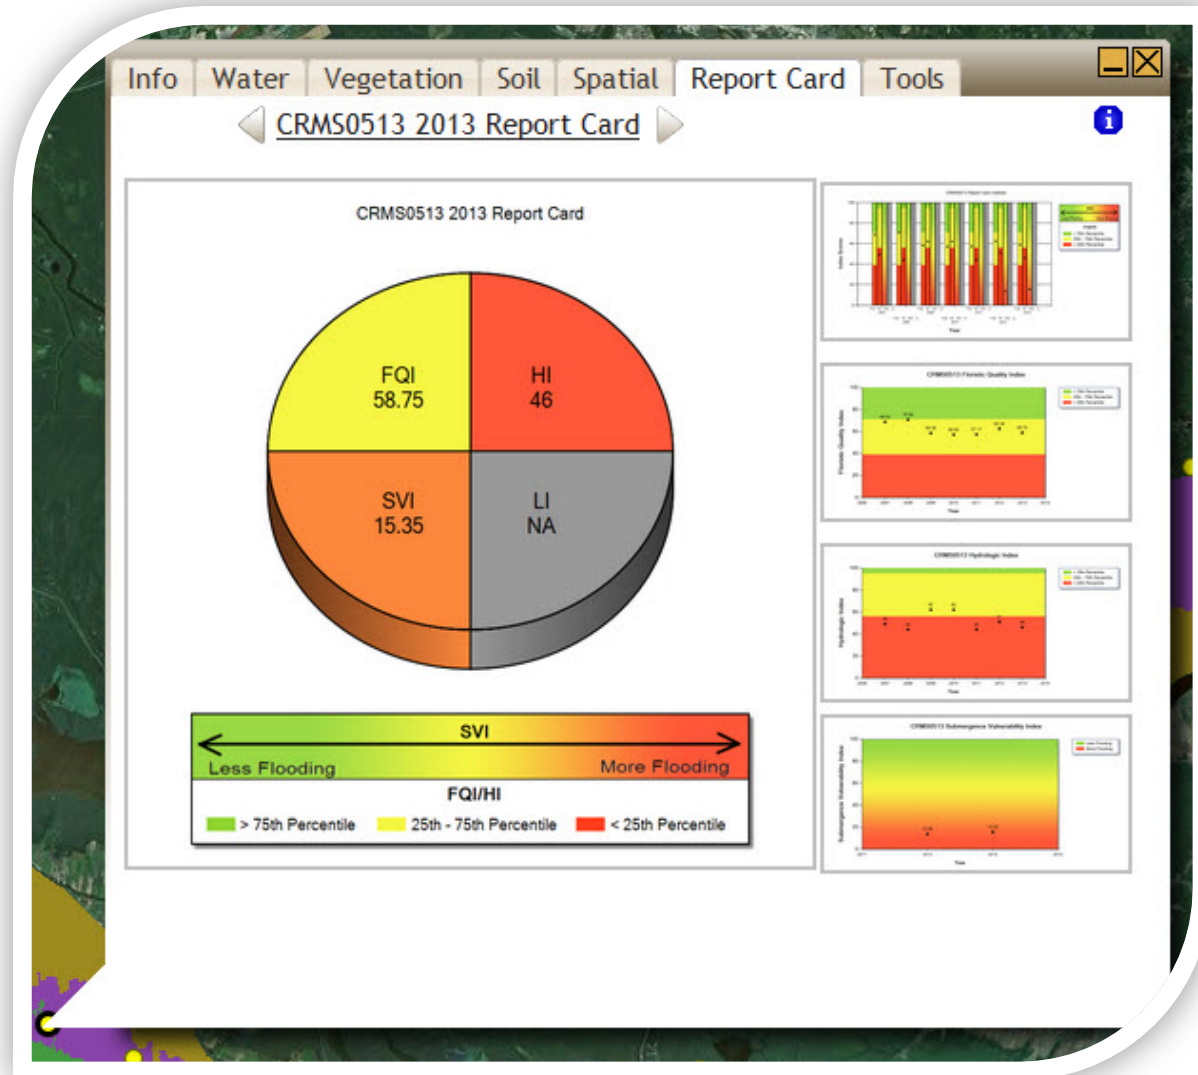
Info Water Vegetation Soil Spatial Report Card Tools

CRMS0513 2013 Report Card

CRMS0513 2013 Report Card

FQI
58.75

HI
46

SVI
15.35

LI
NA

SVI

Less Flooding

More Flooding

FQI/HI

> 75th Percentile 25th - 75th Percentile < 25th Percentile